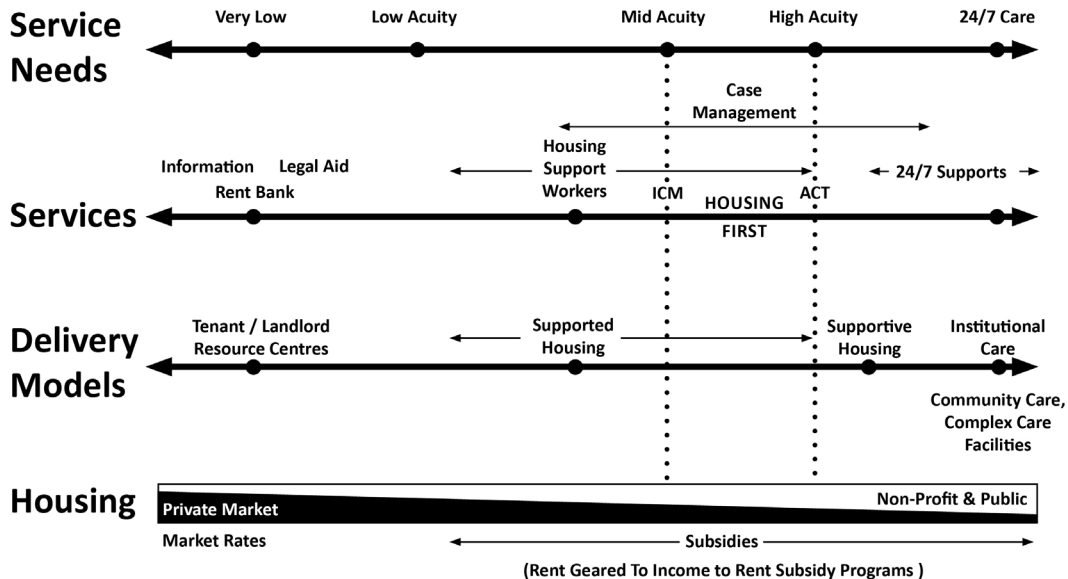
Service Needs

Very Low

Low Acuity

Mid Acuity

High Acuity

24/7 Care

Case Management

Information

Legal Aid

Rent Bank

Housing Support Workers

ICM

ACT

24/7 Supports

Services

HOUSING FIRST

Delivery Models

Tenant / Landlord Resource Centres

Supported Housing

Supportive Housing

Institutional Care

Community Care, Complex Care Facilities

Housing

Private Market

Non-Profit & Public

Market Rates

Subsidies

(Rent Geared To Income to Rent Subsidy Programs )